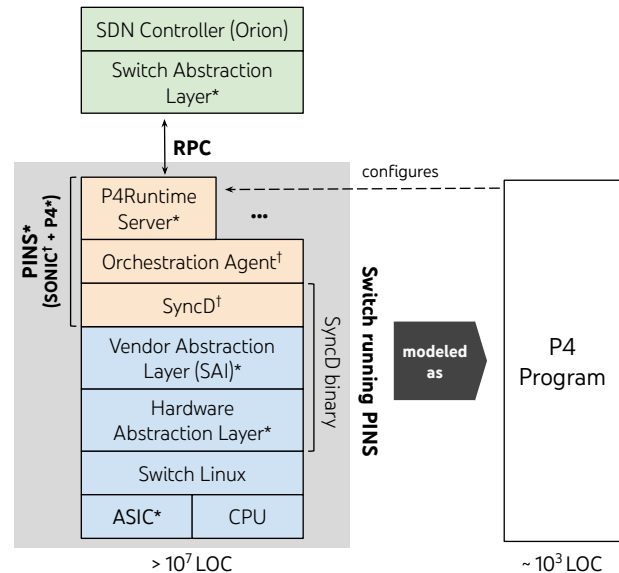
SDN Controller (Orion)

Switch Abstraction Layer*

RPC

configures

PINS*
(SONiC† + P4*)

P4Runtime Server*

...

Orchestration Agent†

SyncD†

Vendor Abstraction Layer (SAI)*

Hardware Abstraction Layer*

Switch Linux

ASIC*

CPU

SyncD binary

Switch running PINS

modeled as

P4 Program

> $10^7$ LOC

~ $10^3$ LOC